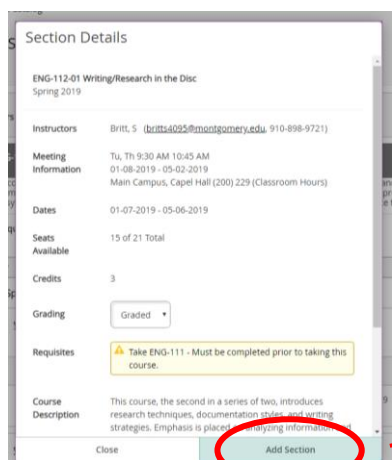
Section Details

ENG-112-01 Writing/Research in the Disc
Spring 2019

| | |
|---|---|
| Instructors | Britt, S (britts4095@montgomery.edu, 910-898-9721) |
| Meeting Information | Tu, Th 9:30 AM 10:45 AM 01-08-2019 - 05-02-2019 Main Campus, Capel Hall (200) 229 (Classroom Hours) |
| Dates | 01-07-2019 - 05-06-2019 |
| Seats Available | 15 of 21 Total |
| Credits | 3 |
| Grading | Graded |
| Requisites | Take ENG-111 - Must be completed prior to taking this course. |
| Course Description | This course, the second in a series of two, introduces research techniques, documentation styles, and writing strategies. Emphasis is placed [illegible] analyzing information and |

Close
Add Section